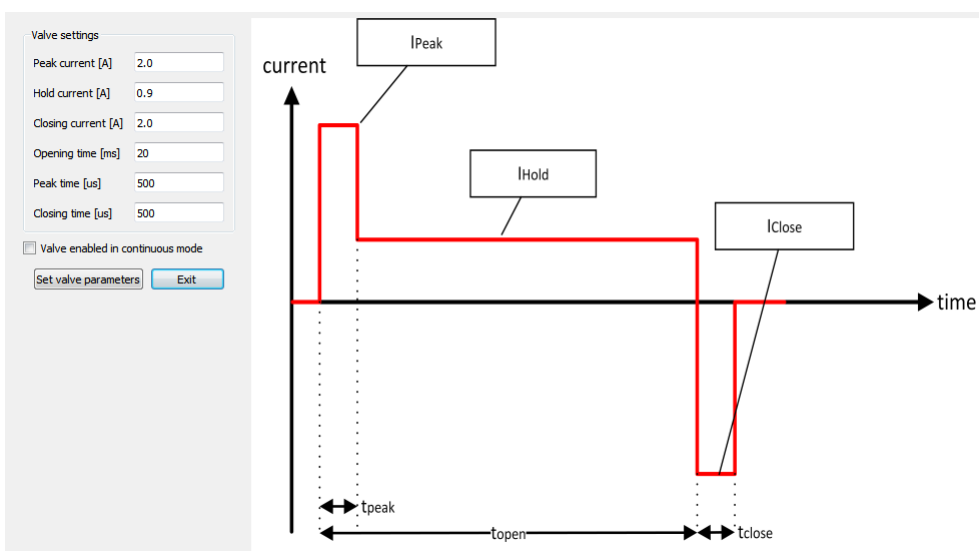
Valve settings

Peak current [A] 2.0

Hold current [A] 0.9

Closing current [A] 2.0

Opening time [ms] 20

Peak time [us] 500

Closing time [us] 500

Valve enabled in continuous mode

Set valve parameters

Exit

current

$I_{Peak}$

$I_{Hold}$

$I_{Close}$

time

$t_{peak}$

$t_{open}$

$t_{close}$